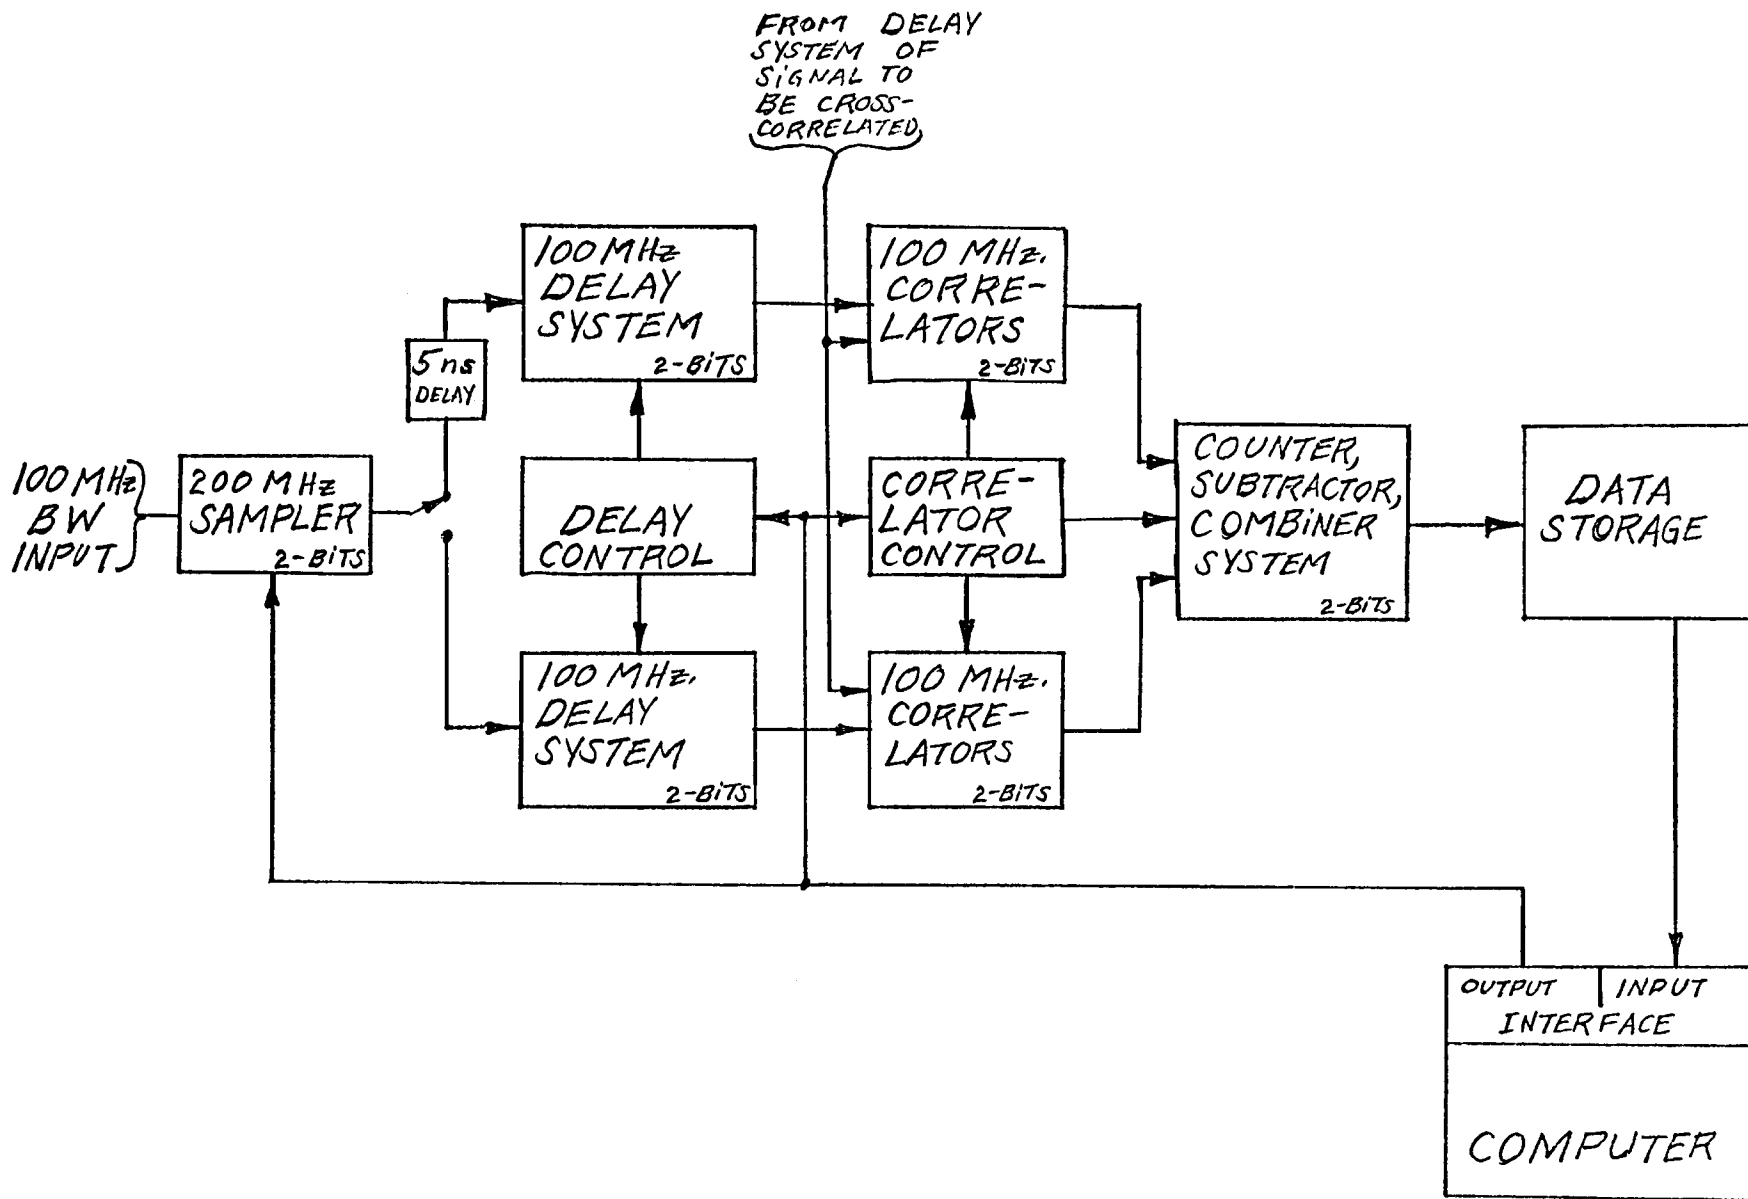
FROM DELAY SYSTEM OF SIGNAL TO BE CROSS-CORRELATED

100 MHz BW INPUT

200 MHz SAMPLER 2-BITS

5 ns DELAY

100 MHz DELAY SYSTEM 2-BITS

DELAY CONTROL

100 MHz. DELAY SYSTEM 2-BITS

100 MHz. CORRELATORS 2-BITS

CORRELATOR CONTROL

100 MHz. CORRELATORS 2-BITS

COUNTER, SUBTRACTOR, COMBINER SYSTEM 2-BITS

DATA STORAGE

OUTPUT | INPUT
INTERFACE

COMPUTER